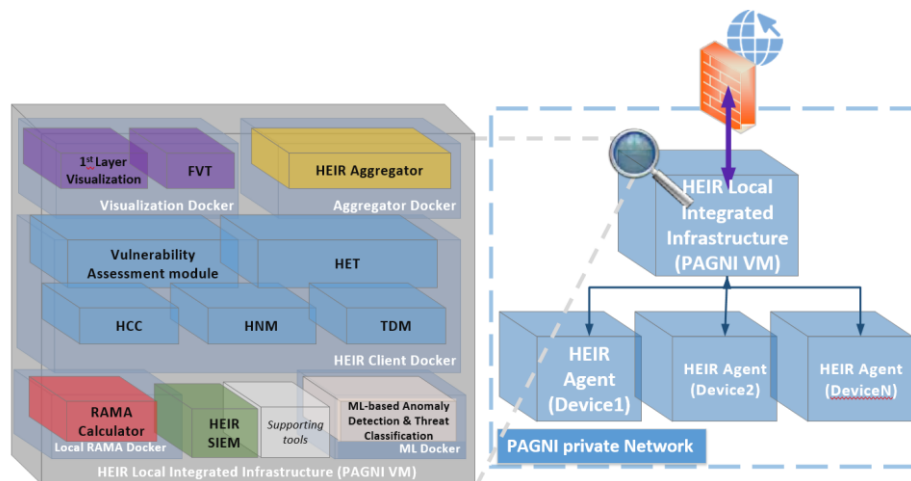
1st Layer Visualization

FVT

Visualization Docker

HEIR Aggregator

Aggregator Docker

Vulnerability Assessment module

HET

HCC

HNM

TDM

HEIR Client Docker

RAMA Calculator

Local RAMA Docker

HEIR SIEM

Supporting tools

ML-based Anomaly Detection & Threat Classification

ML Docker

HEIR Local Integrated Infrastructure (PAGNI VM)

HEIR Local Integrated Infrastructure (PAGNI VM)

HEIR Agent (Device1)

HEIR Agent (Device2)

HEIR Agent (DeviceN)

PAGNI private Network